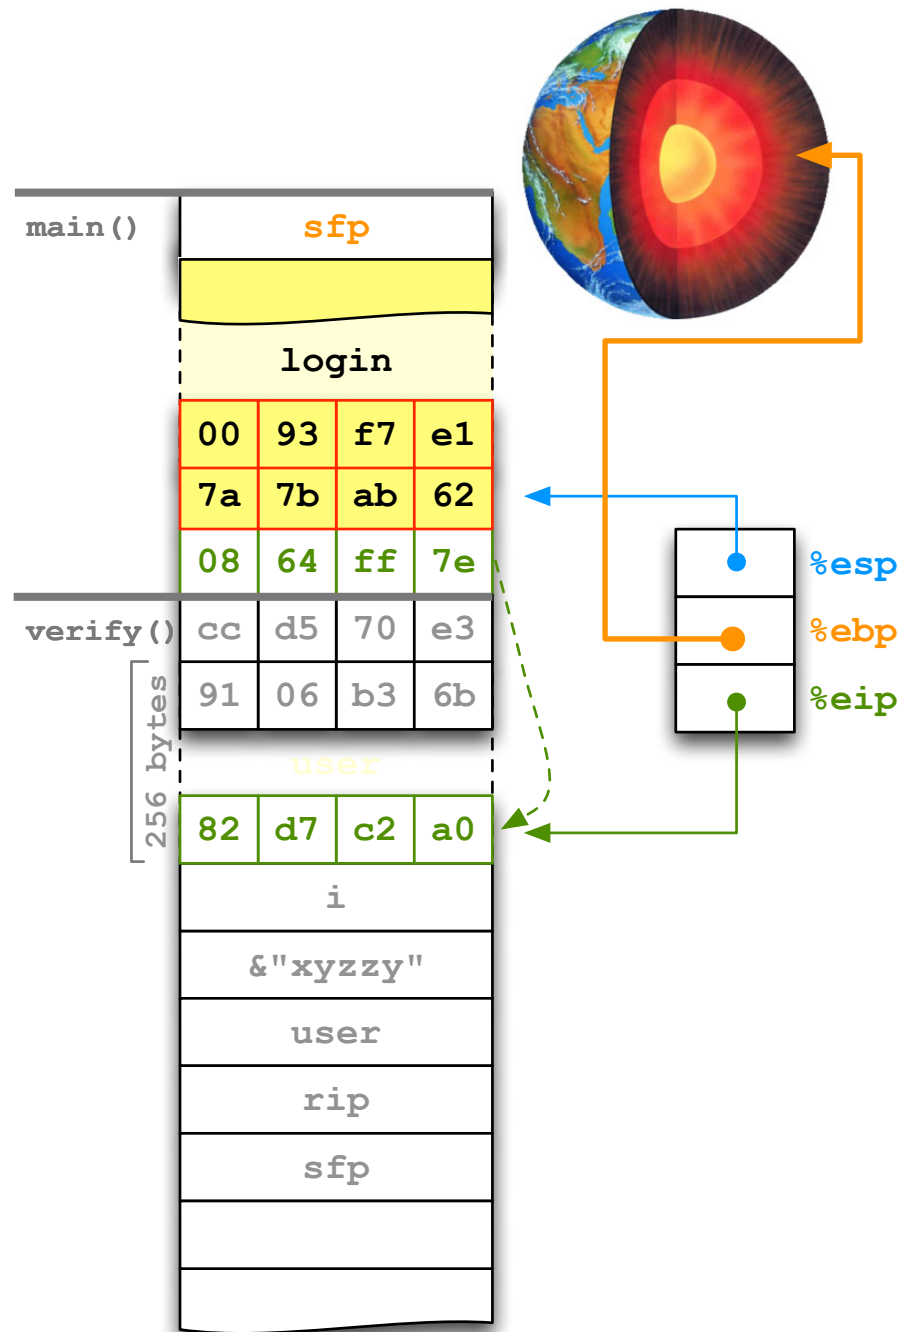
main()

sfp

login

| 00 | 93 | f7 | e1 |
|---|---|---|---|
| 7a | 7b | ab | 62 |
| 08 | 64 | ff | 7e |

verify()

| cc | d5 | 70 | e3 |
|---|---|---|---|
| 91 | 06 | b3 | 6b |

256 bytes

user

| 82 | d7 | c2 | a0 |
|---|---|---|---|

i

&"xyzzy"

user

rip

sfp

%esp

%ebp

%eip